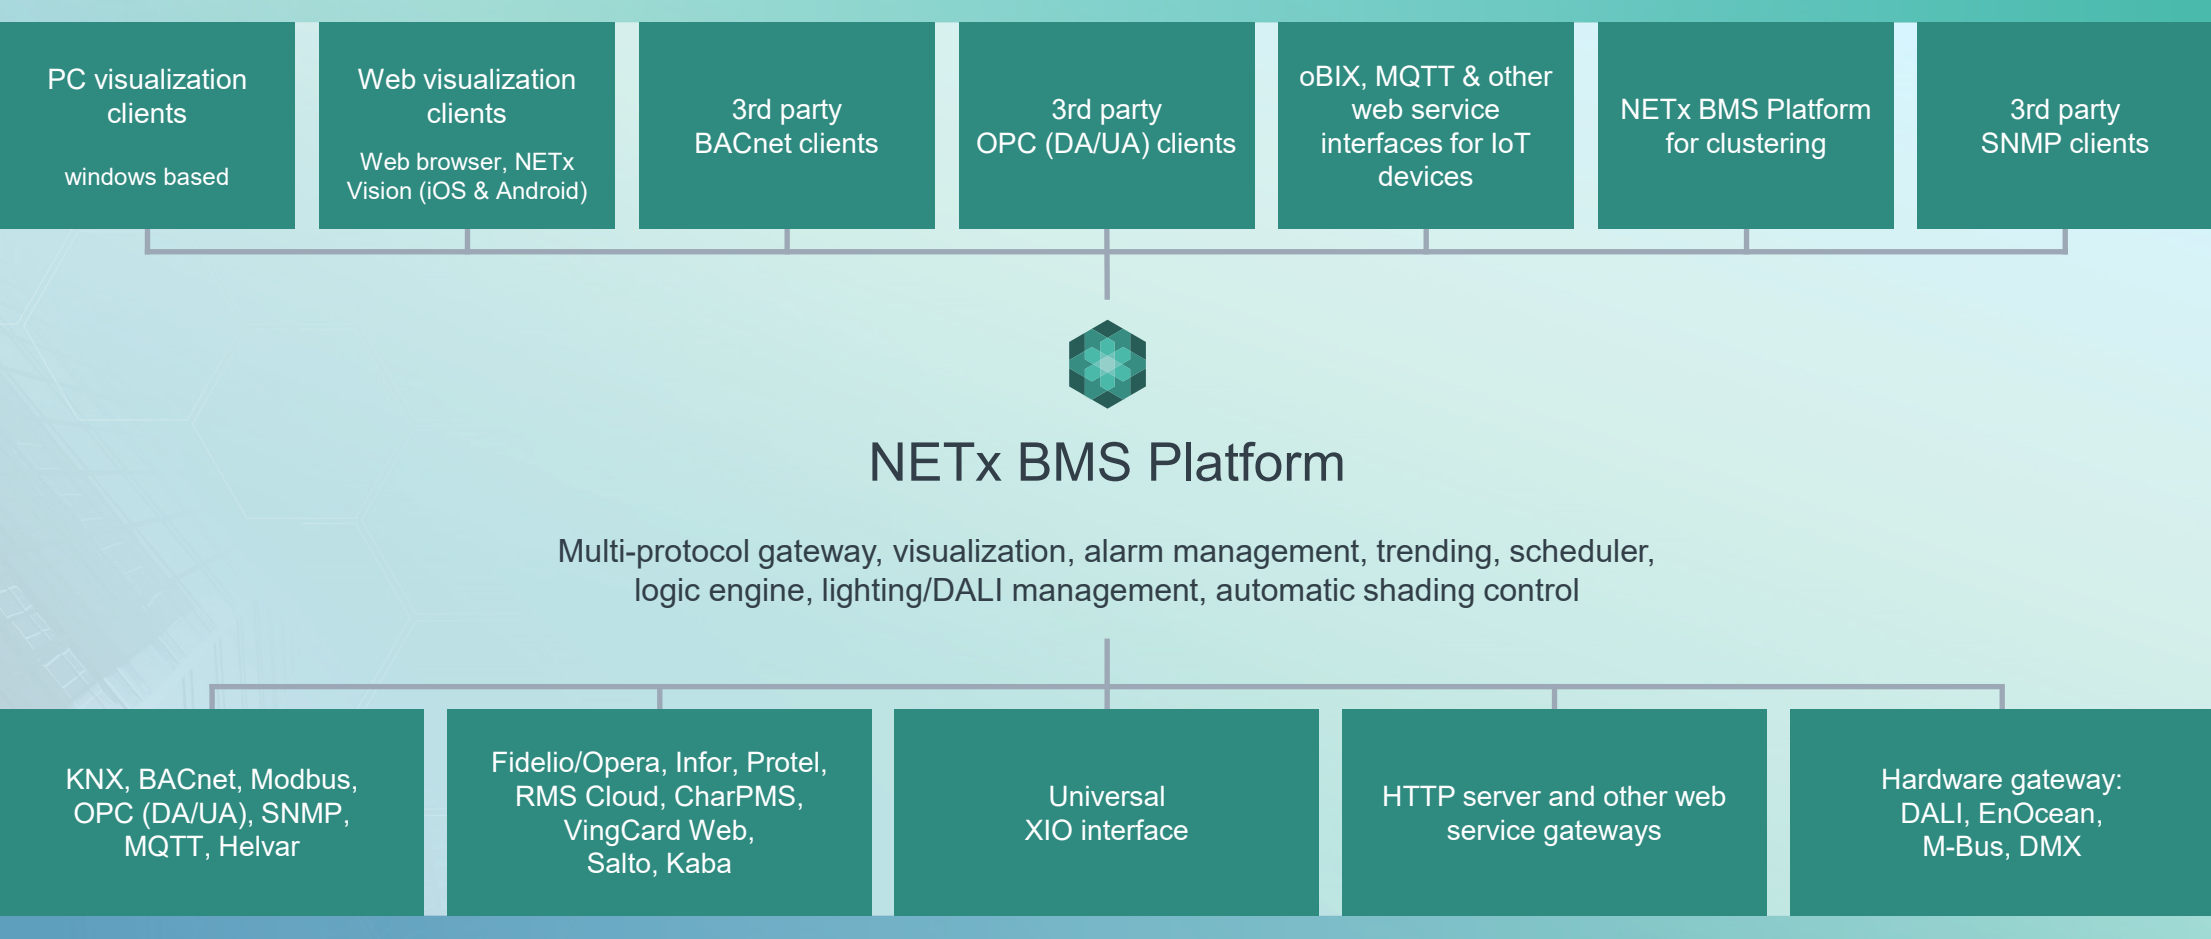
PC visualization clients

windows based

Web visualization clients

Web browser, NETx Vision (iOS & Android)

3rd party BACnet clients

3rd party OPC (DA/UA) clients

oBIX, MQTT & other web service interfaces for IoT devices

NETx BMS Platform for clustering

3rd party SNMP clients

NETx BMS Platform

Multi-protocol gateway, visualization, alarm management, trending, scheduler, logic engine, lighting/DALI management, automatic shading control

KNX, BACnet, Modbus, OPC (DA/UA), SNMP, MQTT, Helvar

Fidelio/Opera, Infor, Protel, RMS Cloud, CharPMS, VingCard Web, Salto, Kaba

Universal XIO interface

HTTP server and other web service gateways

Hardware gateway: DALI, EnOcean, M-Bus, DMX